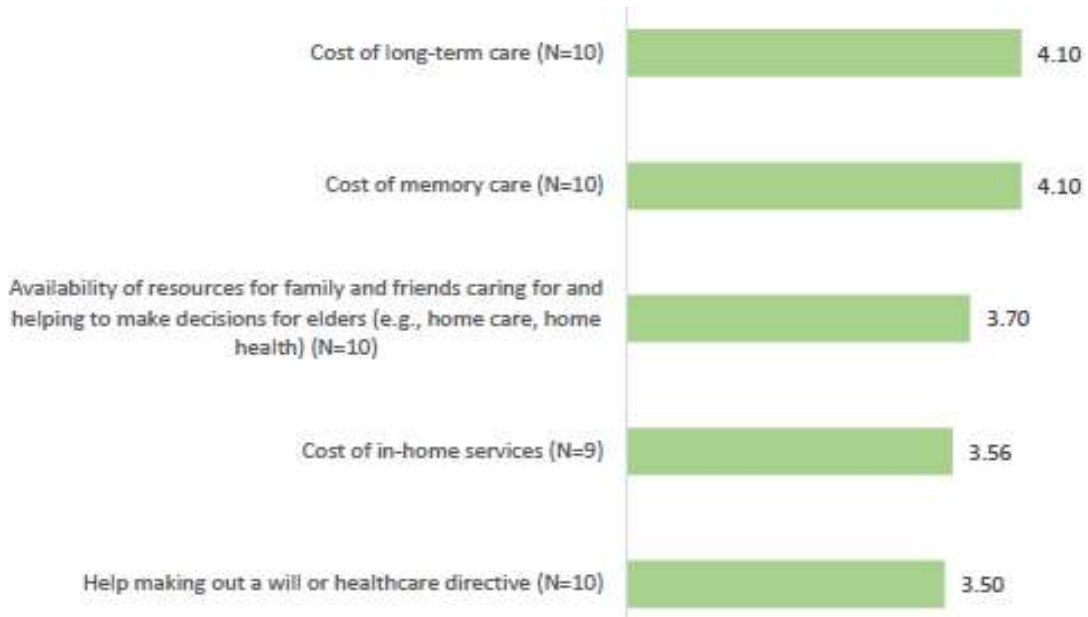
Cost of long-term care (N=10) 4.10

Cost of memory care (N=10) 4.10

Availability of resources for family and friends caring for and helping to make decisions for elders (e.g., home care, home health) (N=10) 3.70

Cost of in-home services (N=9) 3.56

Help making out a will or healthcare directive (N=10) 3.50